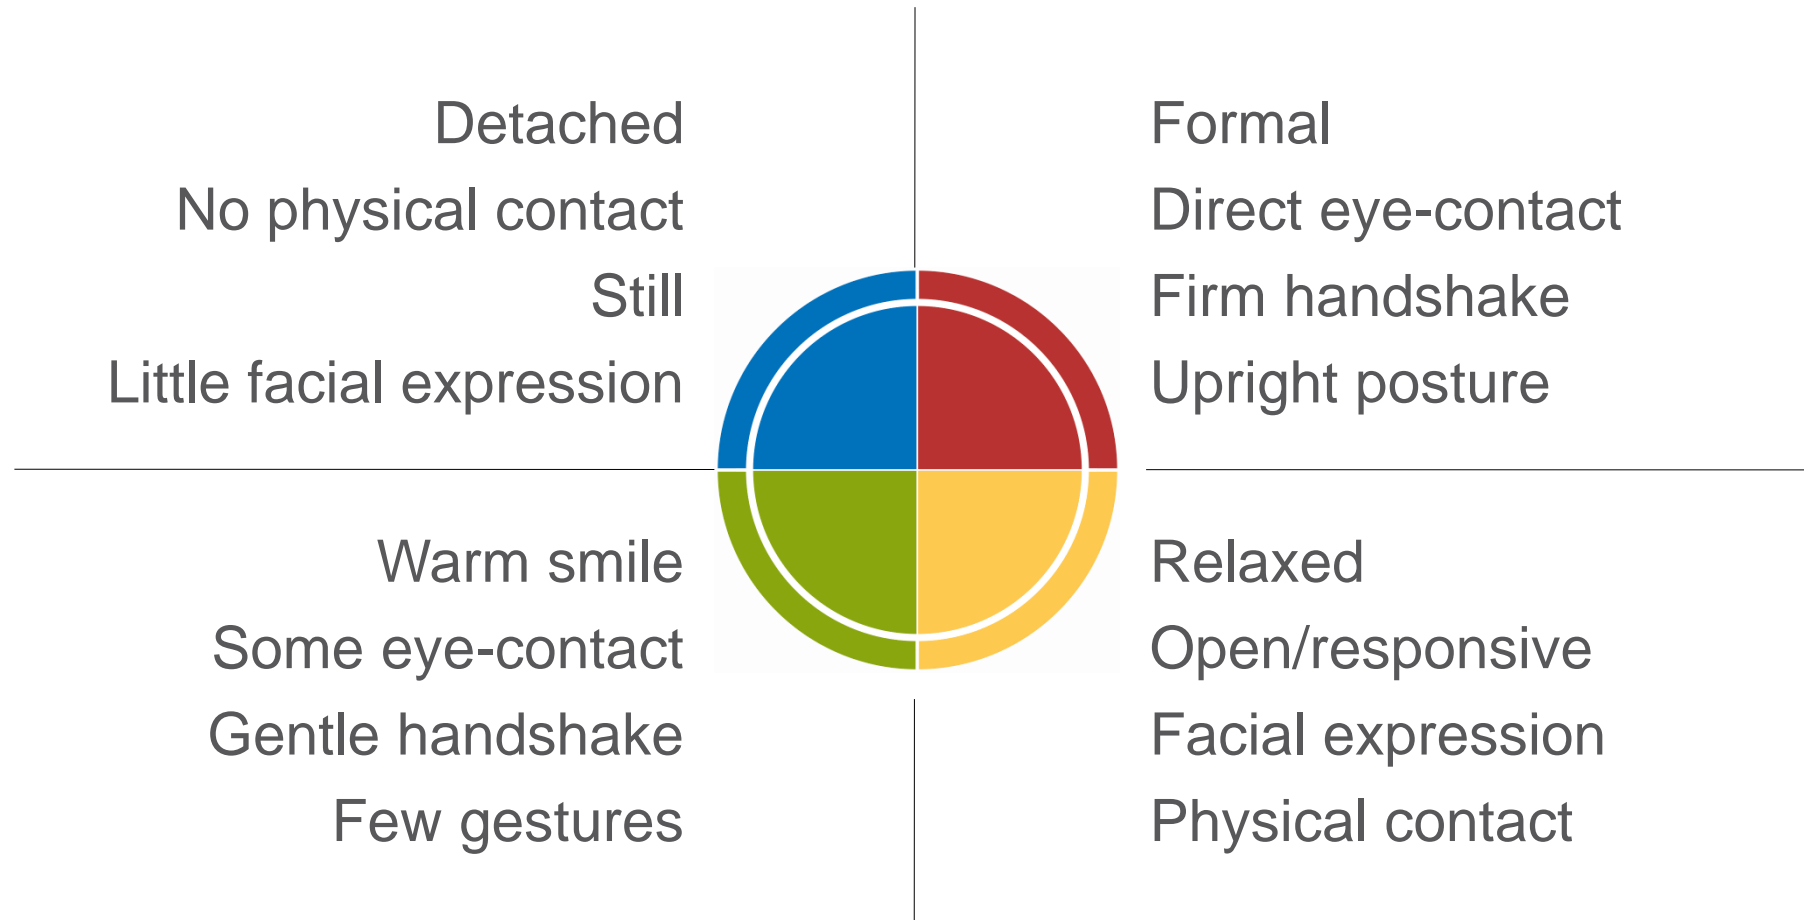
Detached
No physical contact
Still
Little facial expression

Formal
Direct eye-contact
Firm handshake
Upright posture

Warm smile
Some eye-contact
Gentle handshake
Few gestures

Relaxed
Open/responsive
Facial expression
Physical contact